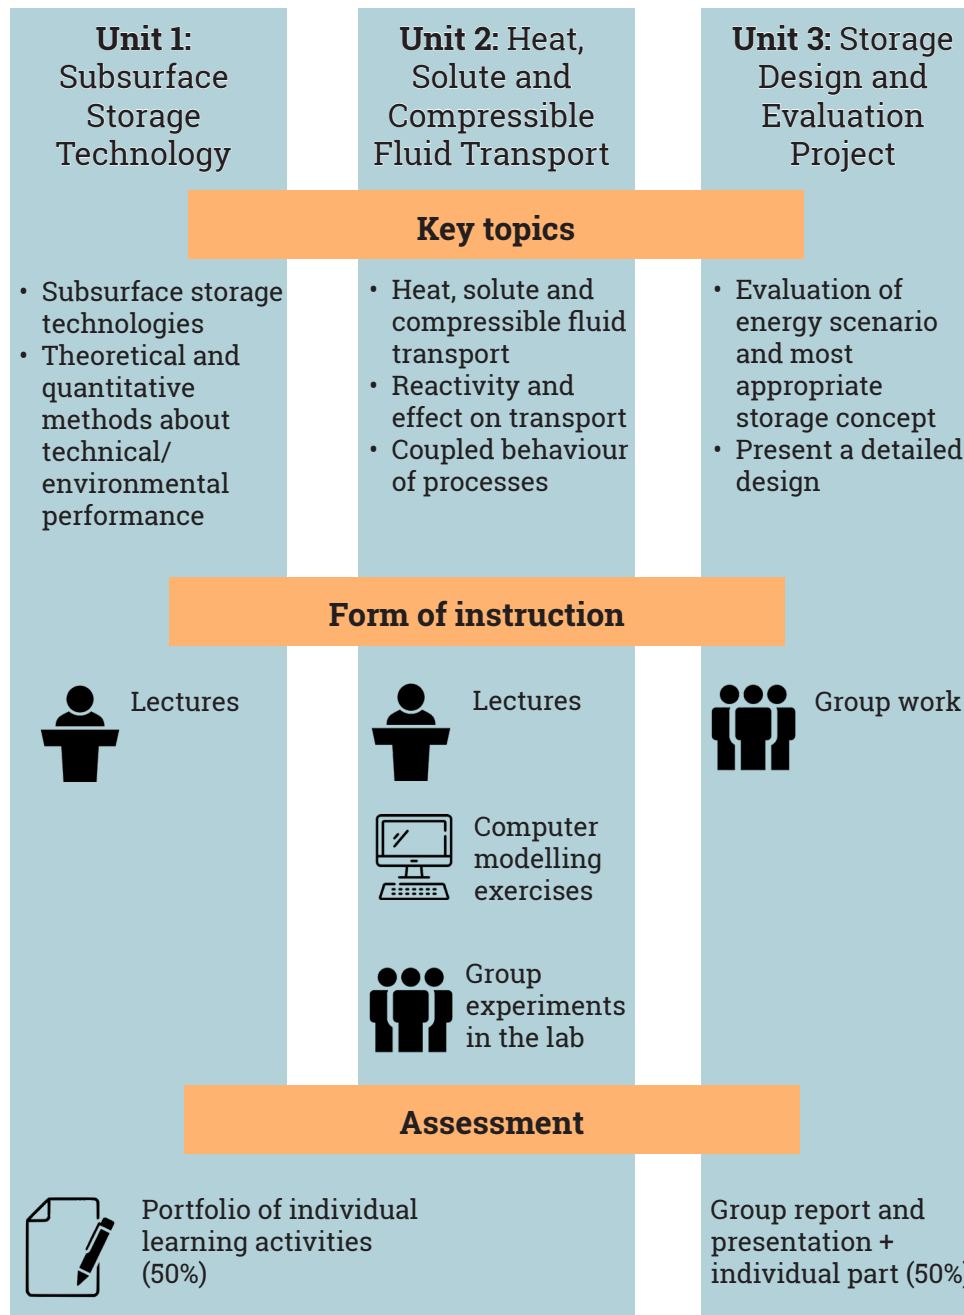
**Unit 1:** Subsurface Storage Technology

**Unit 2:** Heat, Solute and Compressible Fluid Transport

**Unit 3:** Storage Design and Evaluation Project

**Key topics**

- Subsurface storage technologies
- Theoretical and quantitative methods about technical/ environmental performance

- Heat, solute and compressible fluid transport
- Reactivity and effect on transport
- Coupled behaviour of processes

- Evaluation of energy scenario and most appropriate storage concept
- Present a detailed design

**Form of instruction**

Lectures

Lectures

Computer modelling exercises

Group experiments in the lab

Group work

**Assessment**

Portfolio of individual learning activities (50%)

Group report and presentation + individual part (50%)